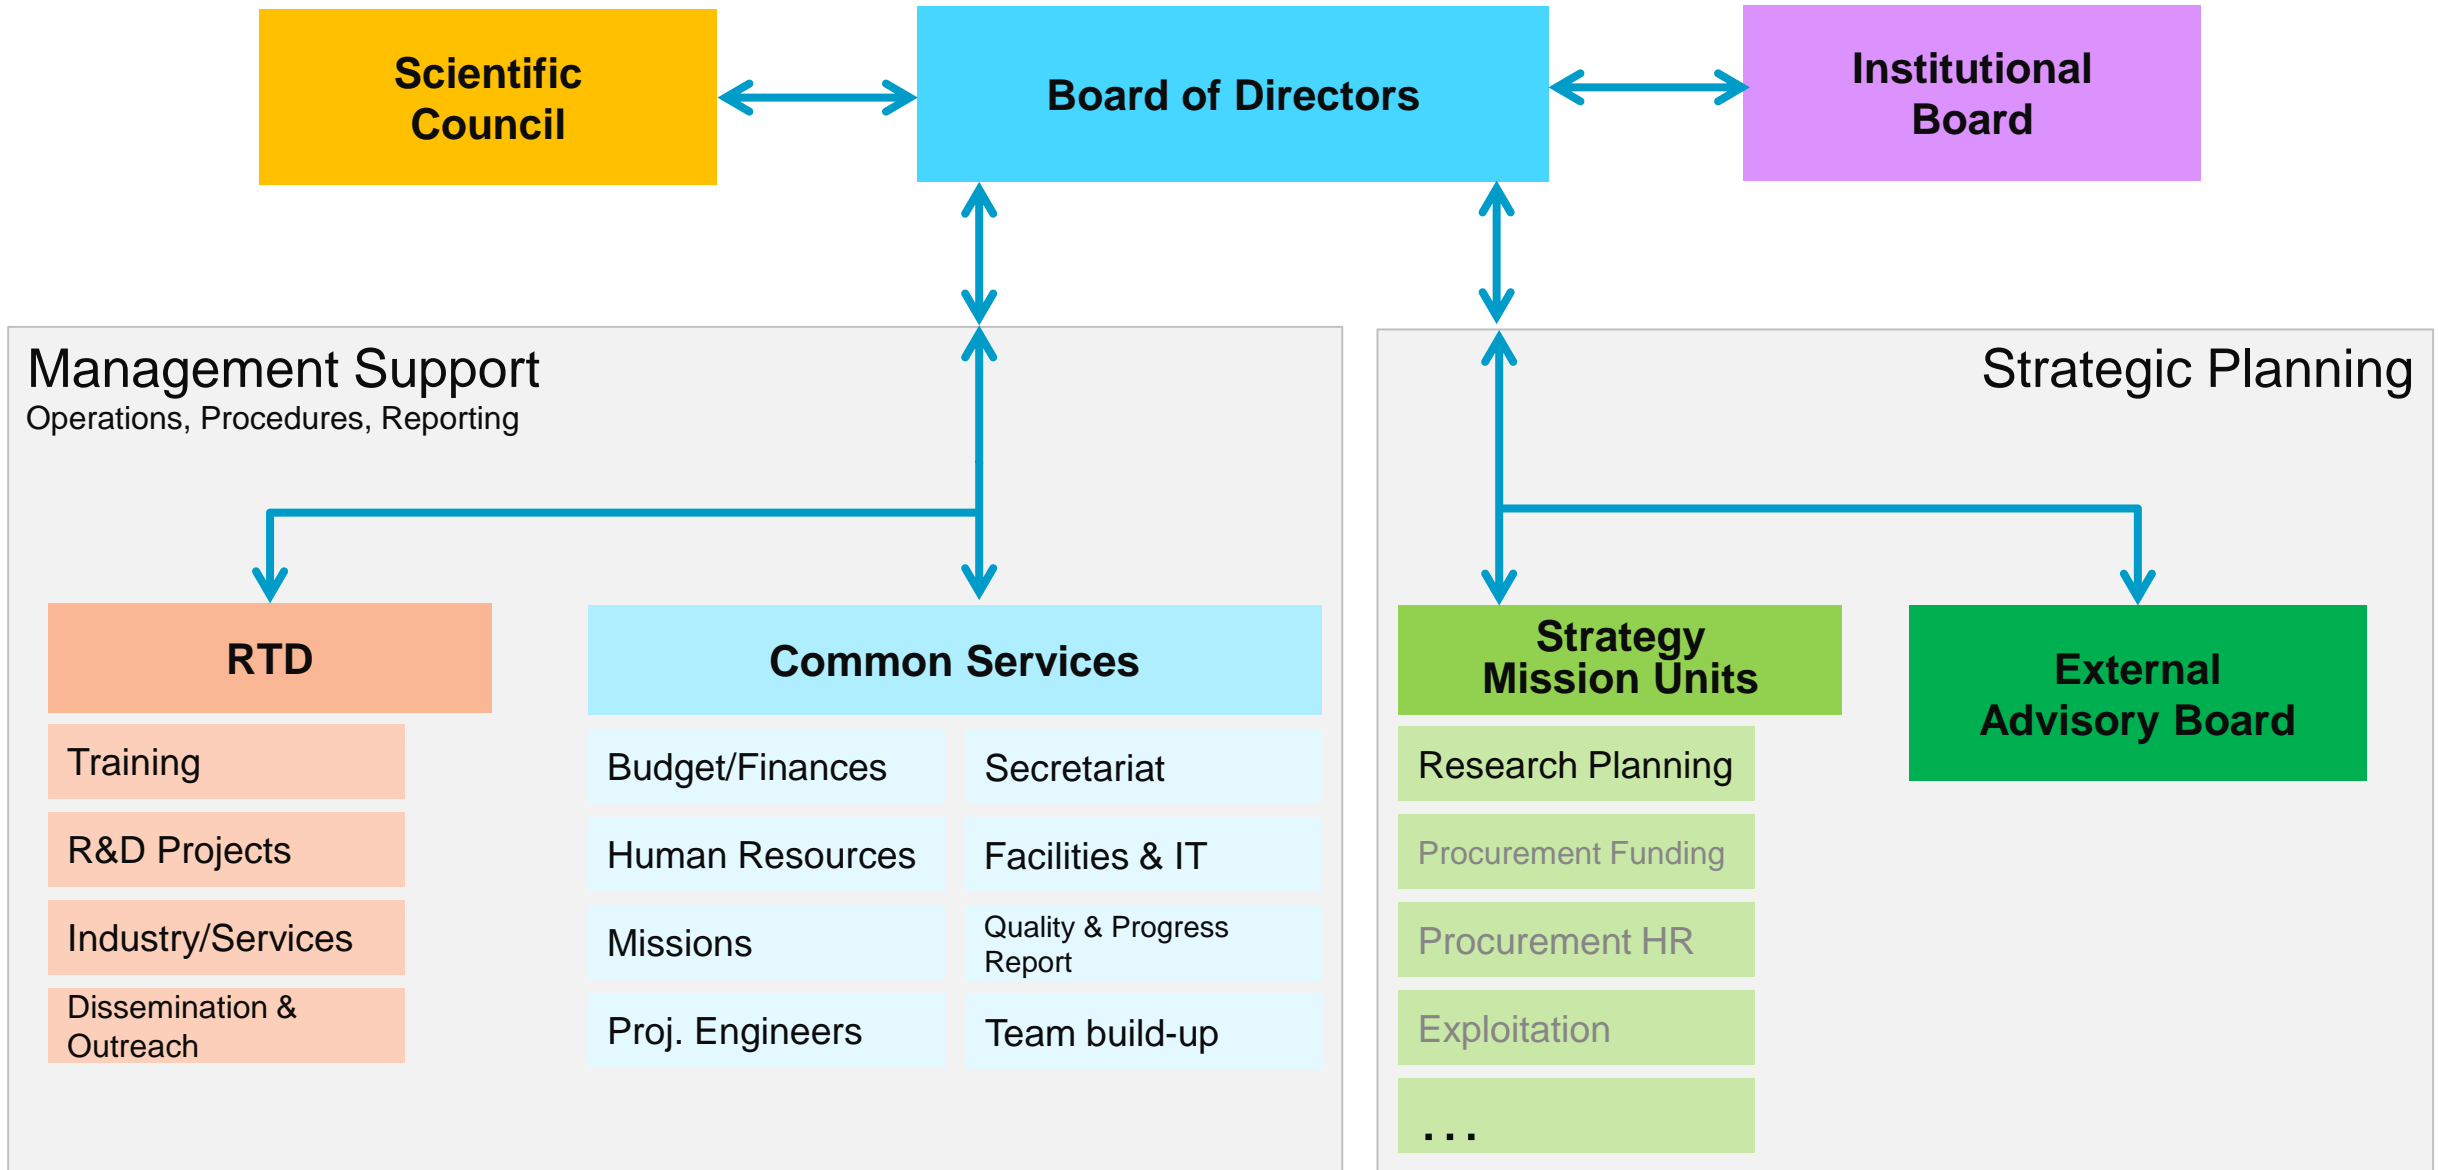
Scientific Council

Board of Directors

Institutional Board

Management Support
Operations, Procedures, Reporting

Strategic Planning

RTD

Training

R&D Projects

Industry/Services

Dissemination & Outreach

Common Services

Budget/Finances

Secretariat

Human Resources

Facilities & IT

Missions

Quality & Progress Report

Proj. Engineers

Team build-up

Strategy Mission Units

Research Planning

Procurement Funding

Procurement HR

Exploitation

. . .

External Advisory Board